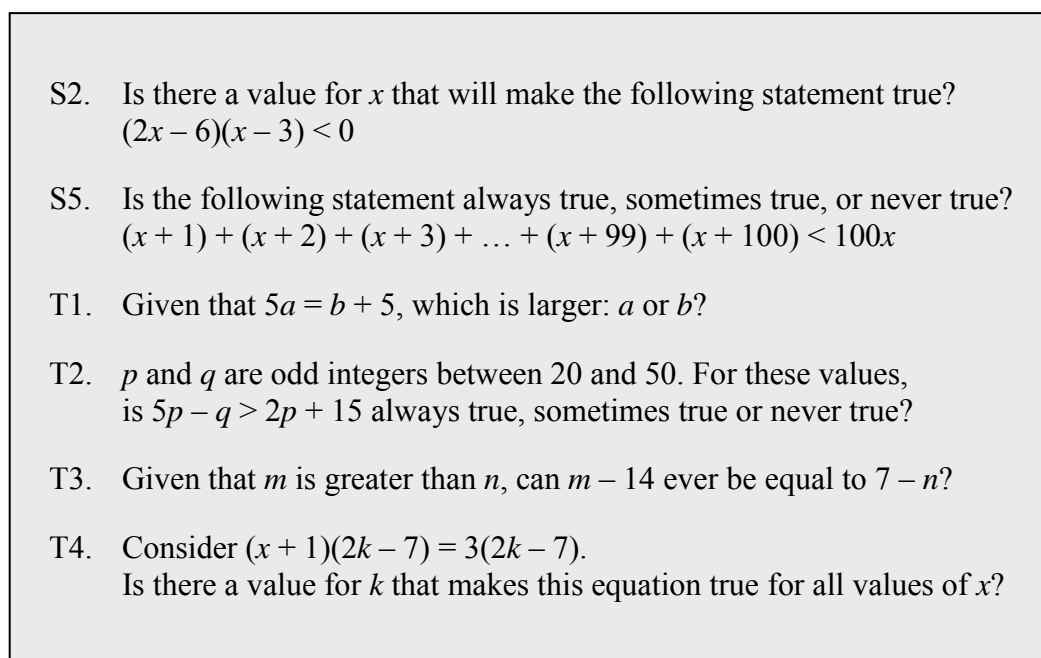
S2. Is there a value for $x$ that will make the following statement true?
$(2x - 6)(x - 3) < 0$

S5. Is the following statement always true, sometimes true, or never true?
$(x + 1) + (x + 2) + (x + 3) + \ldots + (x + 99) + (x + 100) < 100x$

T1. Given that $5a = b + 5$, which is larger: $a$ or $b$?

T2. $p$ and $q$ are odd integers between 20 and 50. For these values, is $5p - q > 2p + 15$ always true, sometimes true or never true?

T3. Given that $m$ is greater than $n$, can $m - 14$ ever be equal to $7 - n$?

T4. Consider $(x + 1)(2k - 7) = 3(2k - 7)$.
Is there a value for $k$ that makes this equation true for all values of $x$?